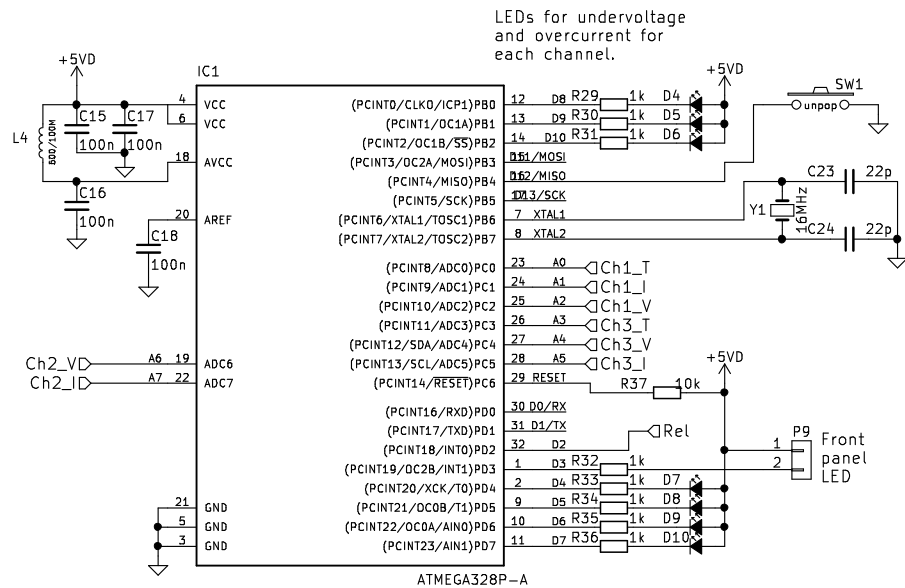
LEDs for undervoltage and overcurrent for each channel.

+5VD
IC1
4 VCC
6 VCC
18 AVCC
20 AREF
L4
500/100M
C15
100n
C17
100n
C16
100n
C18
100n

(PCINT0/CLKO/ICP1)PB0 12 D8 R29 1k D4
(PCINT1/OC1A)PB1 13 D9 R30 1k D5
(PCINT2/OC1B/$\overline{SS}$)PB2 14 D10 R31 1k D6
(PCINT3/OC2A/MOSI)PB3 D11/MOSI
(PCINT4/MISO)PB4 D12/MISO
(PCINT5/SCK)PB5 D13/SCK
(PCINT6/XTAL1/TOSC1)PB6 7 XTAL1
(PCINT7/XTAL2/TOSC2)PB7 8 XTAL2
+5VD
SW1
unpop
C23 22p
Y1 16MHz
C24 22p

(PCINT8/ADC0)PC0 23 A0 Ch1_T
(PCINT9/ADC1)PC1 24 A1 Ch1_I
(PCINT10/ADC2)PC2 25 A2 Ch1_V
(PCINT11/ADC3)PC3 26 A3 Ch3_T
(PCINT12/SDA/ADC4)PC4 27 A4 Ch3_V
(PCINT13/SCL/ADC5)PC5 28 A5 Ch3_I
(PCINT14/$\overline{RESET}$)PC6 29 RESET R37 10k
+5VD

Ch2_V A6 19 ADC6
Ch2_I A7 22 ADC7

(PCINT16/RXD)PD0 30 D0/RX
(PCINT17/TXD)PD1 31 D1/TX
(PCINT18/INT0)PD2 32 D2 Rel
(PCINT19/OC2B/INT1)PD3 1 D3 R32 1k
(PCINT20/XCK/T0)PD4 2 D4 R33 1k D7
(PCINT21/OC0B/T1)PD5 9 D5 R34 1k D8
(PCINT22/OC0A/AIN0)PD6 10 D6 R35 1k D9
(PCINT23/AIN1)PD7 11 D7 R36 1k D10
P9
1
2
Front panel LED

21 GND
5 GND
3 GND
ATMEGA328P-A